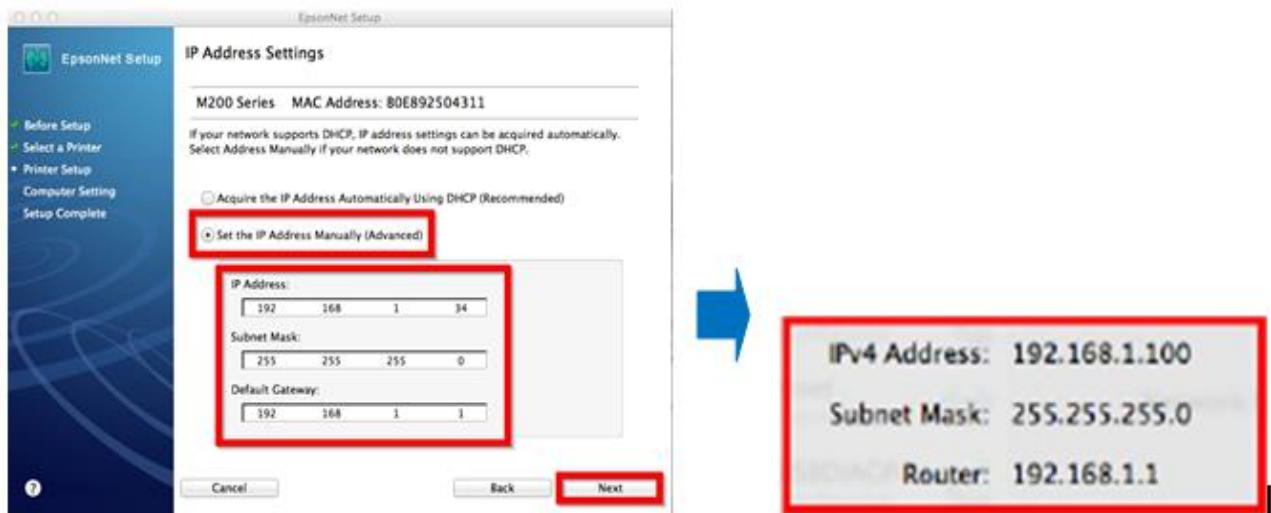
EpsonNet Setup

EpsonNet Setup

Before Setup
Select a Printer
Printer Setup
Computer Setting
Setup Complete

IP Address Settings

M200 Series MAC Address: B0E892504311

If your network supports DHCP, IP address settings can be acquired automatically. Select Address Manually if your network does not support DHCP.

Acquire the IP Address Automatically Using DHCP (Recommended)

Set the IP Address Manually (Advanced)

IP Address:
192 168 1 34

Subnet Mask:
255 255 255 0

Default Gateway:
192 168 1 1

Cancel

Back

Next

IPv4 Address: 192.168.1.100

Subnet Mask: 255.255.255.0

Router: 192.168.1.1